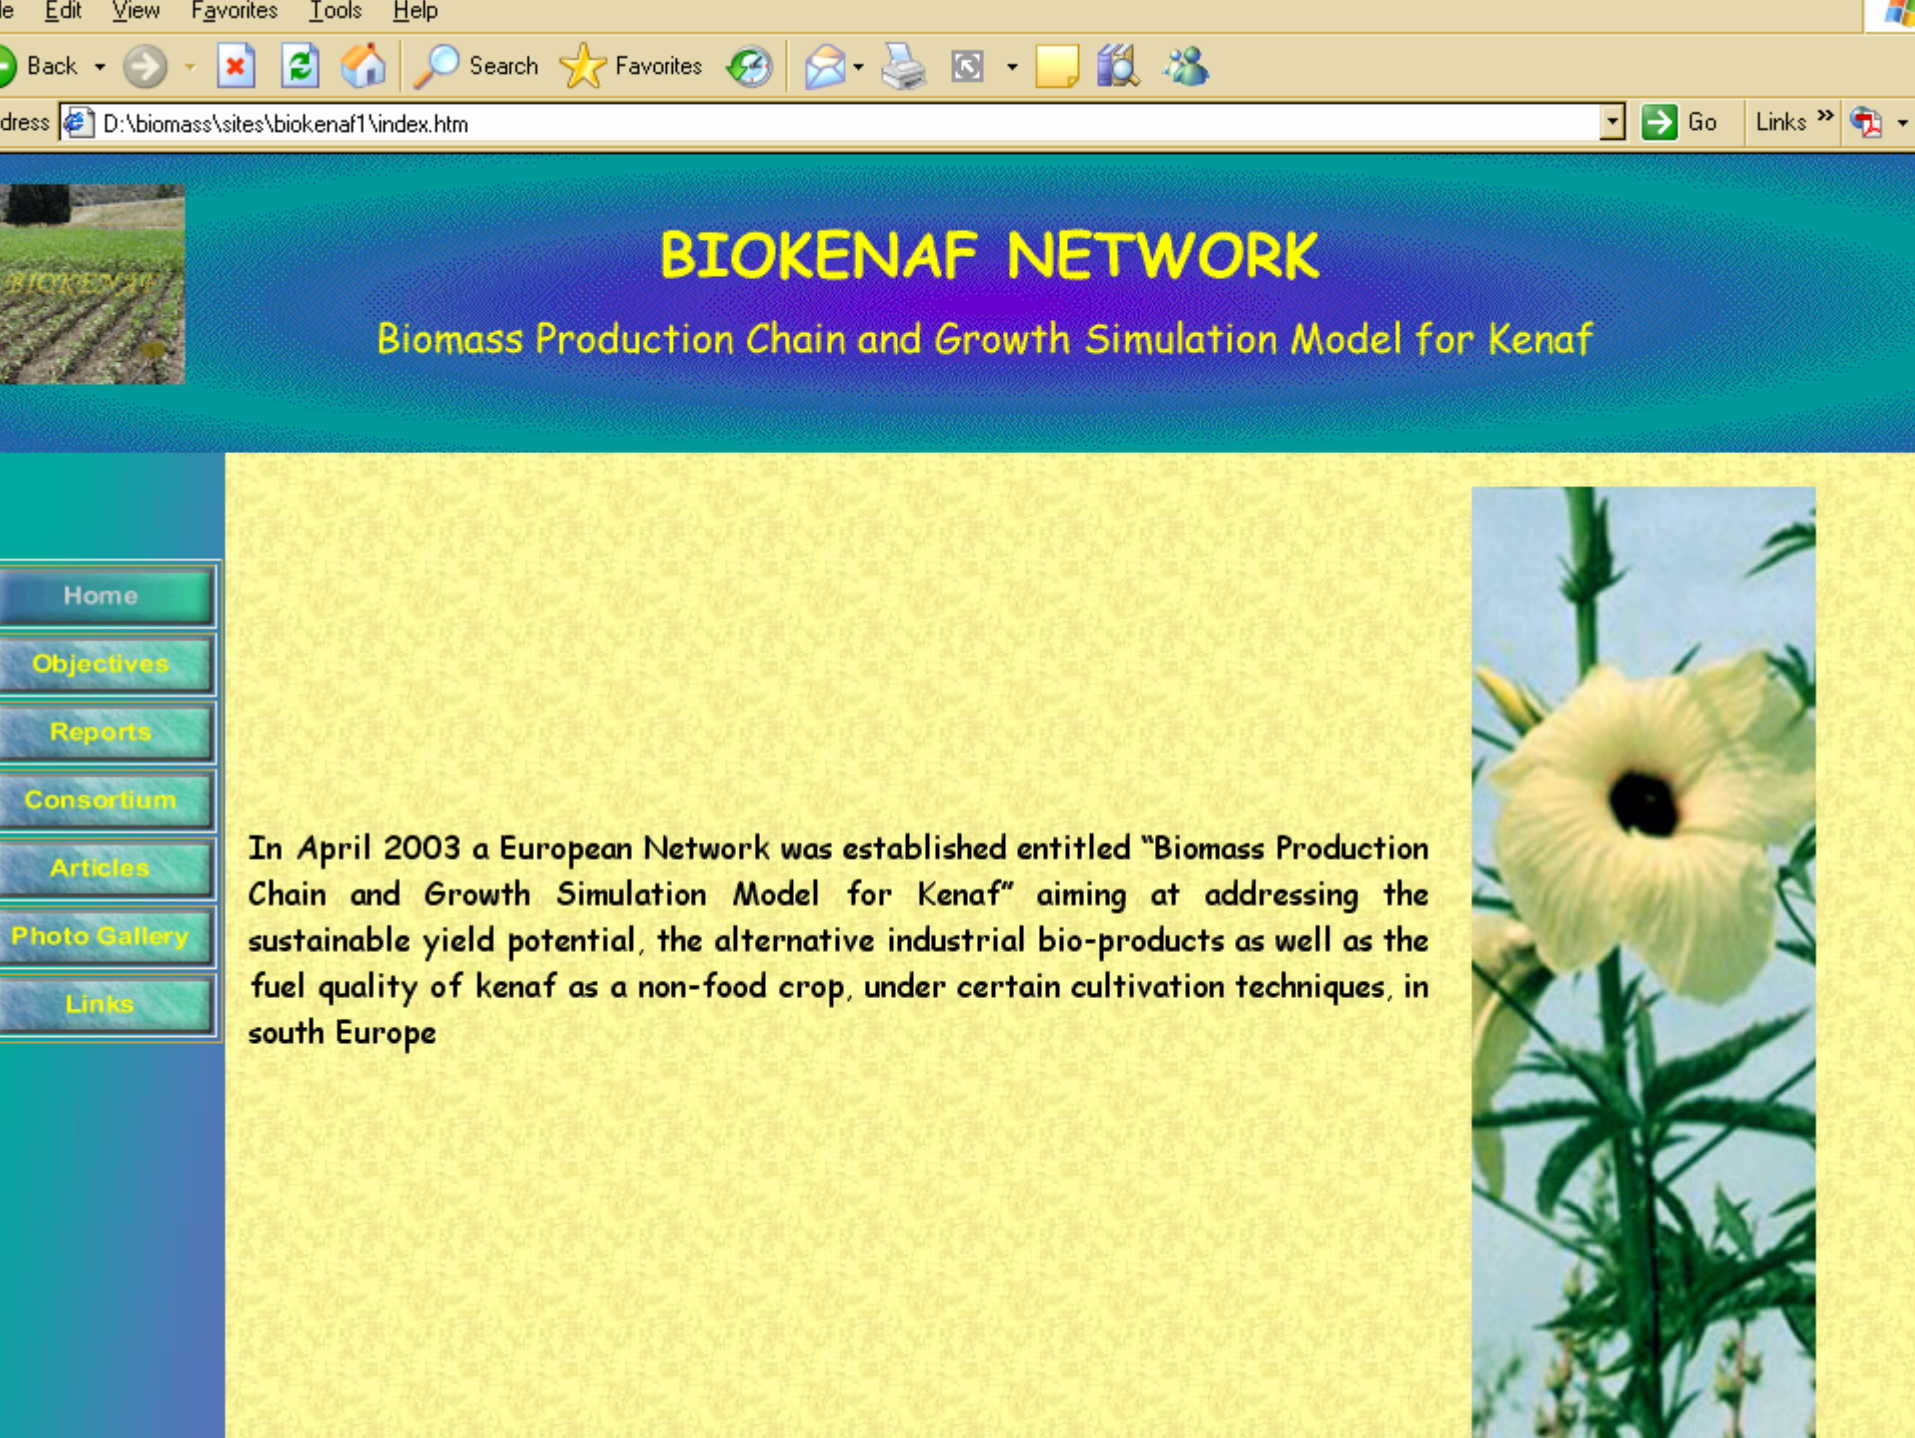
le Edit View Favorites Tools Help

Back Search Favorites

dress D:\biomass\sites\biokenaf1\index.htm Go Links

BIOKENAF

BIOKENAF NETWORK

Biomass Production Chain and Growth Simulation Model for Kenaf

Home
Objectives
Reports
Consortium
Articles
Photo Gallery
Links

In April 2003 a European Network was established entitled "Biomass Production Chain and Growth Simulation Model for Kenaf" aiming at addressing the sustainable yield potential, the alternative industrial bio-products as well as the fuel quality of kenaf as a non-food crop, under certain cultivation techniques, in south Europe